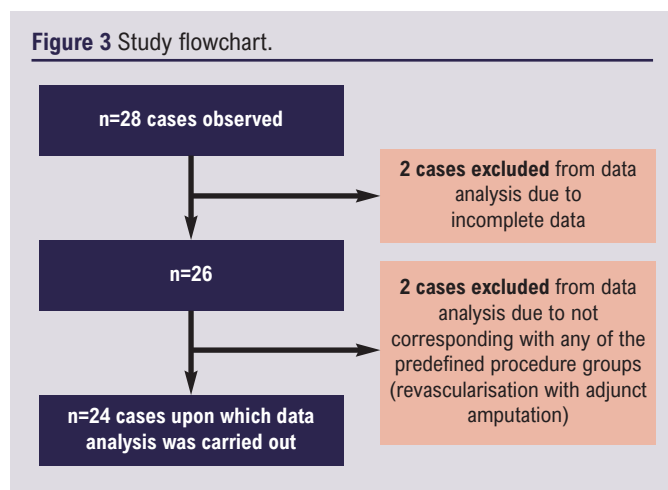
**Figure 3** Study flowchart.

n=28 cases observed

**2 cases excluded** from data analysis due to incomplete data

n=26

**2 cases excluded** from data analysis due to not corresponding with any of the predefined procedure groups (revascularisation with adjunct amputation)

n=24 cases upon which data analysis was carried out